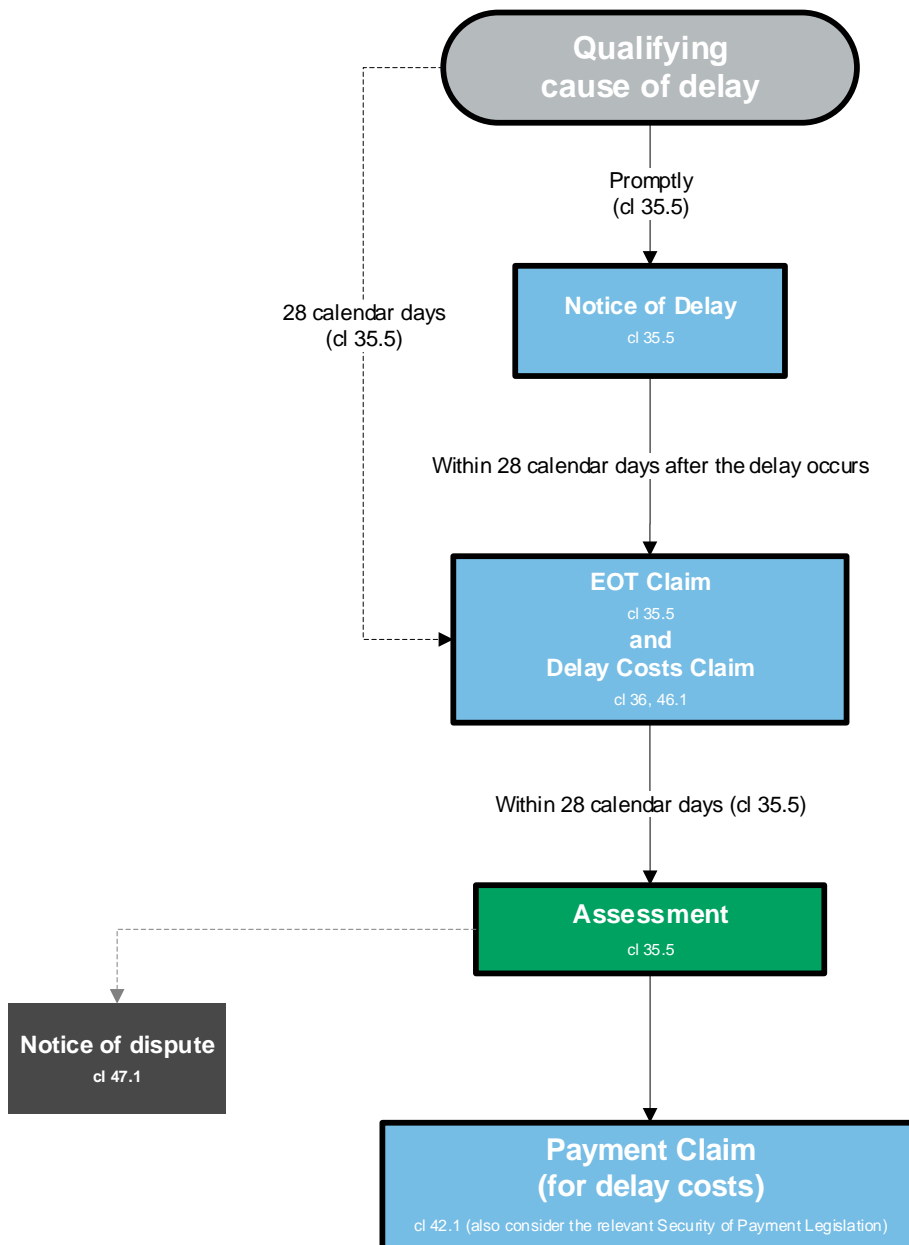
Qualifying cause of delay

Promptly
(cl 35.5)

28 calendar days
(cl 35.5)

Notice of Delay
cl 35.5

Within 28 calendar days after the delay occurs

EOT Claim
cl 35.5
and
Delay Costs Claim
cl 36, 46.1

Within 28 calendar days (cl 35.5)

Assessment
cl 35.5

Notice of dispute
cl 47.1

Payment Claim
(for delay costs)
cl 42.1 (also consider the relevant Security of Payment Legislation)